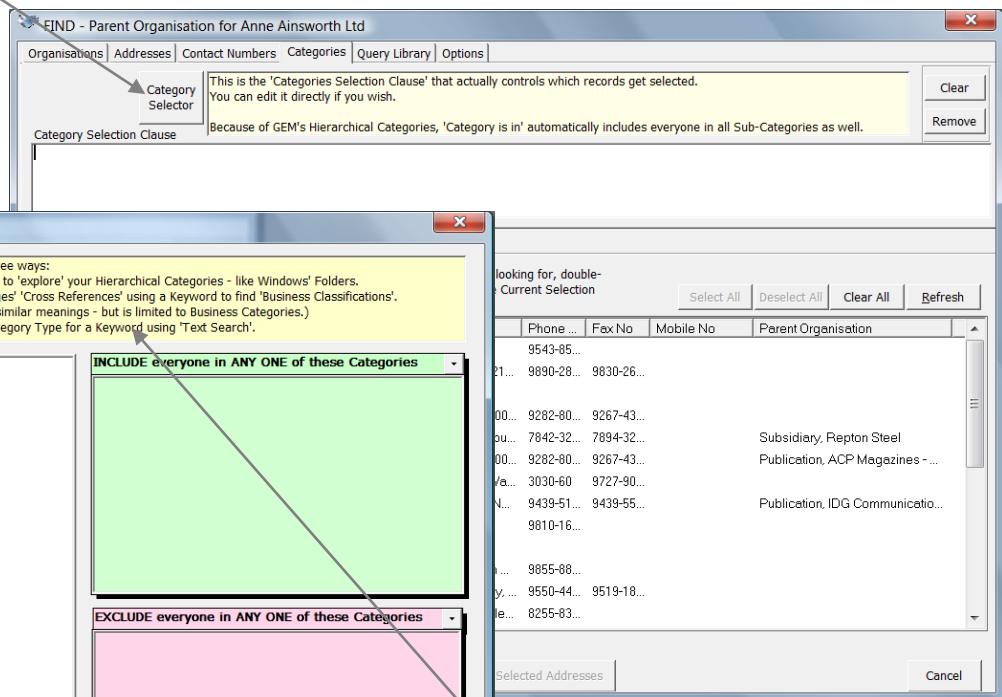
FIND - Parent Organisation for Anne Ainsworth Ltd

Organisations | Addresses | Contact Numbers | Categories | Query Library | Options

Category Selector

This is the 'Categories Selection Clause' that actually controls which records get selected.
You can edit it directly if you wish.

Because of GEM's Hierarchical Categories, 'Category is in' automatically includes everyone in all Sub-Categories as well.

Clear

Remove

Category Selection Clause

ee ways:
to 'explore' your Hierarchical Categories - like Windows' Folders.
es' 'Cross References' using a Keyword to find 'Business Classifications'.
similar meanings - but is limited to Business Categories.)
egory Type for a Keyword using 'Text Search'.

INCLUDE everyone in ANY ONE of these Categories

EXCLUDE everyone in ANY ONE of these Categories

looking for, double-
e Current Selection

Select All | Deselect All | Clear All | Refresh

| | Phone ... | Fax No | Mobile No | Parent Organisation |
|---|---|---|---|---|
| | 9543-85... | | | |
| 21... | 9890-28... | 9830-26... | | |
| 00... | 9282-80... | 9267-43... | | |
| ou... | 7842-32... | 7894-32... | | Subsidiary, Repton Steel |
| 00... | 9282-80... | 9267-43... | | Publication, ACP Magazines - ... |
| Va... | 3030-60 | 9727-90... | | |
| N... | 9439-51... | 9439-55... | | Publication, IDG Communicatio... |
| | 9810-16... | | | |
| n ... | 9855-88... | | | |
| y, ... | 9550-44... | 9519-18... | | |
| le... | 8255-83... | | | |

Selected Addresses

Cancel